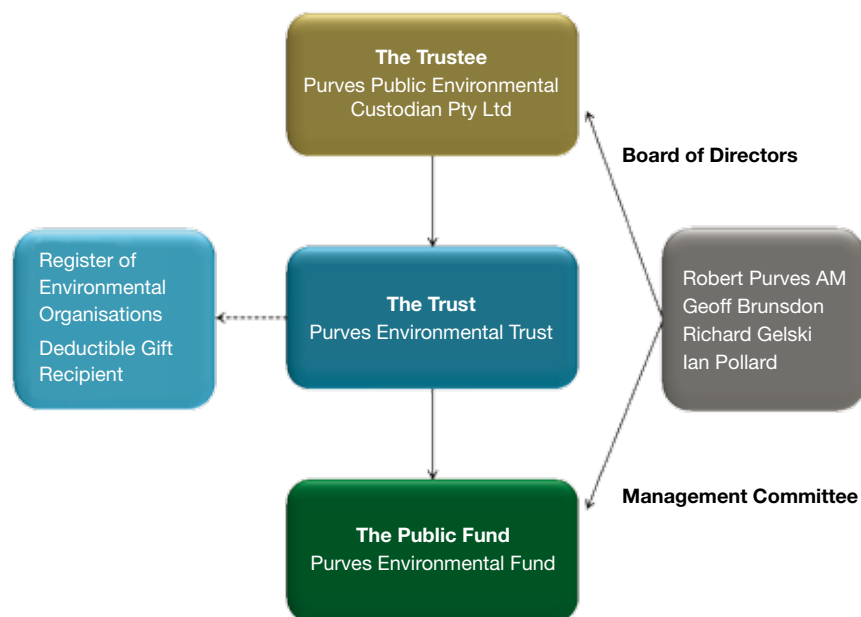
The Trustee
Purves Public Environmental Custodian Pty Ltd

Board of Directors

Register of Environmental Organisations

Deductible Gift Recipient

The Trust
Purves Environmental Trust

Robert Purves AM
Geoff Brunsdon
Richard Gelski
Ian Pollard

Management Committee

The Public Fund
Purves Environmental Fund